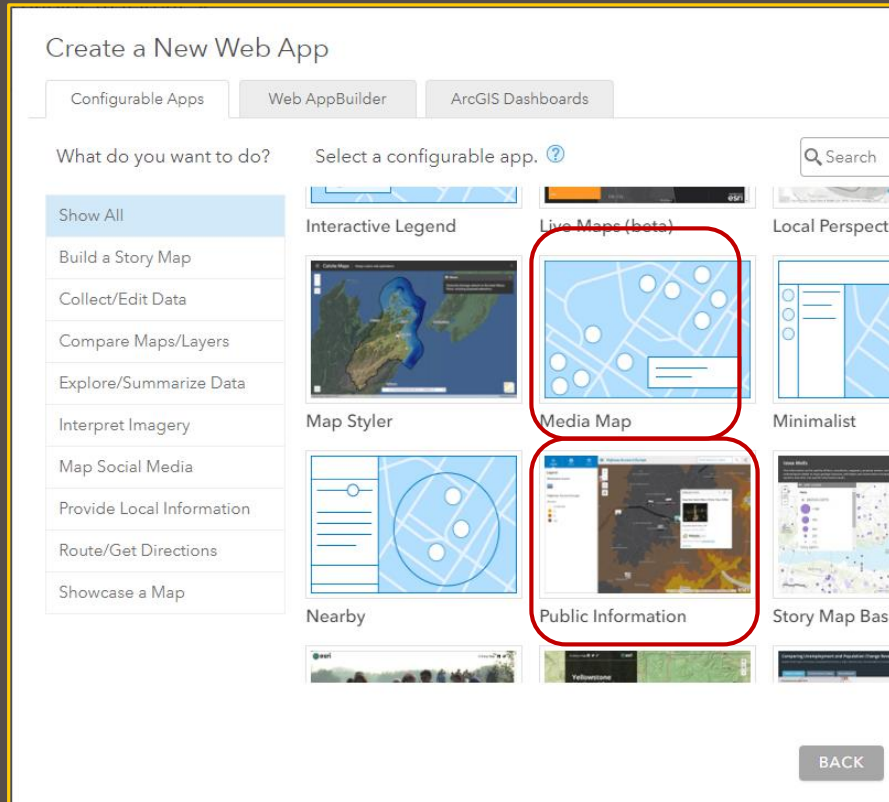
Create a New Web App

Configurable Apps | Web AppBuilder | ArcGIS Dashboards

What do you want to do?

Select a configurable app.

Search

Show All
Build a Story Map
Collect/Edit Data
Compare Maps/Layers
Explore/Summarize Data
Interpret Imagery
Map Social Media
Provide Local Information
Route/Get Directions
Showcase a Map

Interactive Legend
Live Maps (beta)
Local Perspect
Map Styler
Media Map
Minimalist
Nearby
Public Information
Story Map Bas

Yellowstone

BACK